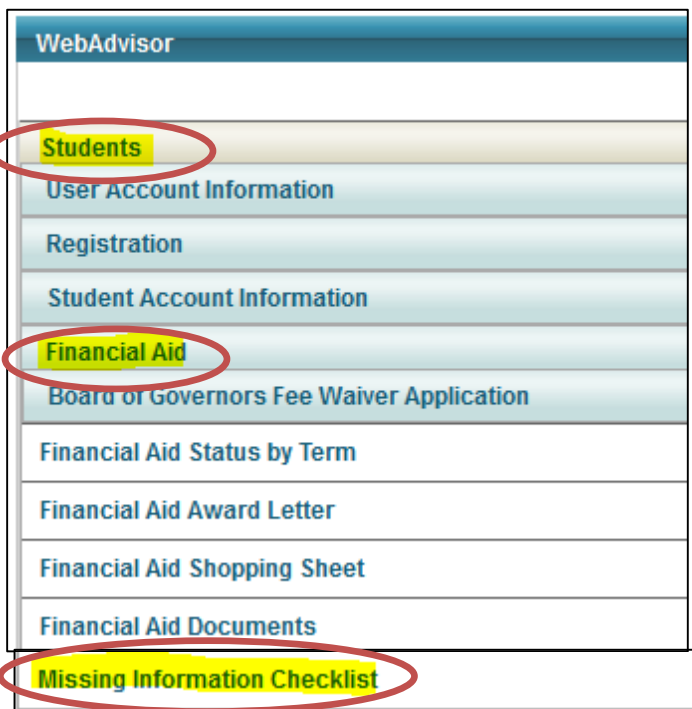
WebAdvisor

Students

User Account Information

Registration

Student Account Information

Financial Aid

Board of Governors Fee Waiver Application

Financial Aid Status by Term

Financial Aid Award Letter

Financial Aid Shopping Sheet

Financial Aid Documents

Missing Information Checklist